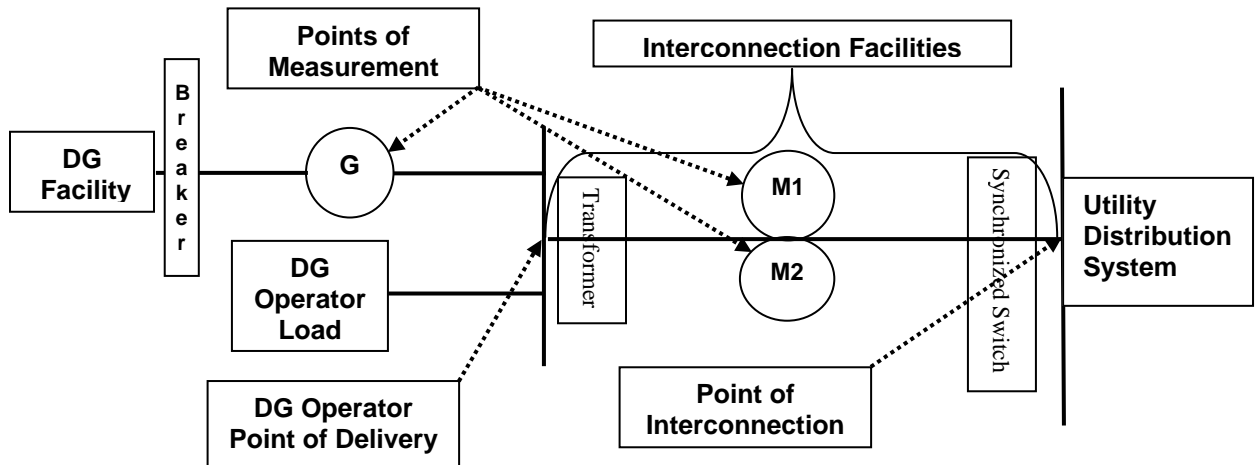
Points of Measurement

Interconnection Facilities

Breaker

DG Facility

G

Transformer

M1

M2

Synchronized Switch

Utility Distribution System

DG Operator Load

DG Operator Point of Delivery

Point of Interconnection